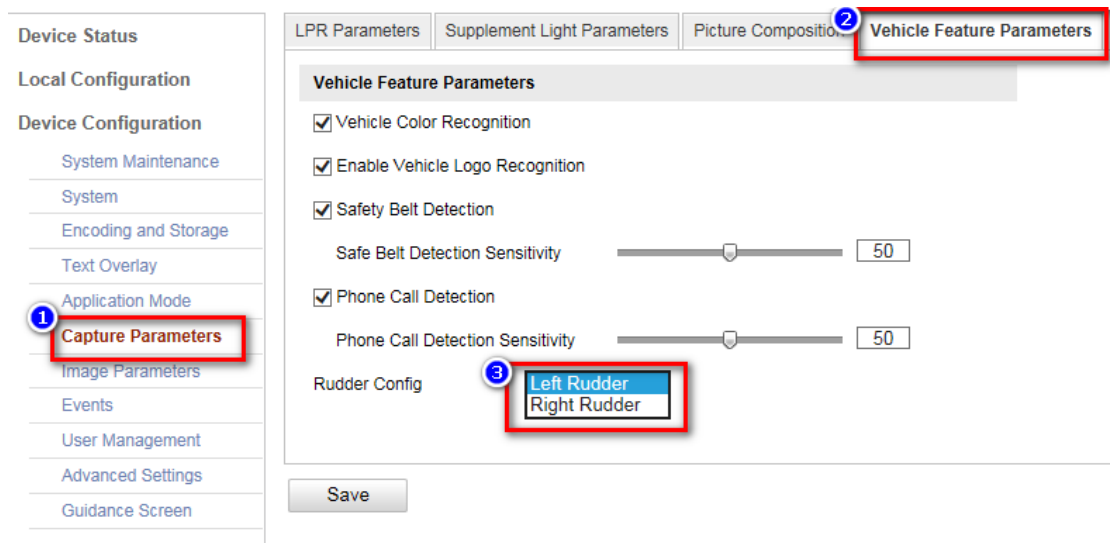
Device Status
Local Configuration
Device Configuration
System Maintenance
System
Encoding and Storage
Text Overlay
Application Mode
1
Capture Parameters
Image Parameters
Events
User Management
Advanced Settings
Guidance Screen

LPR Parameters | Supplement Light Parameters | Picture Compositio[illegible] | 2 Vehicle Feature Parameters

Vehicle Feature Parameters
Vehicle Color Recognition
Enable Vehicle Logo Recognition
Safety Belt Detection
Safe Belt Detection Sensitivity 50
Phone Call Detection
Phone Call Detection Sensitivity 50
Rudder Config
3
Left Rudder
Right Rudder

Save